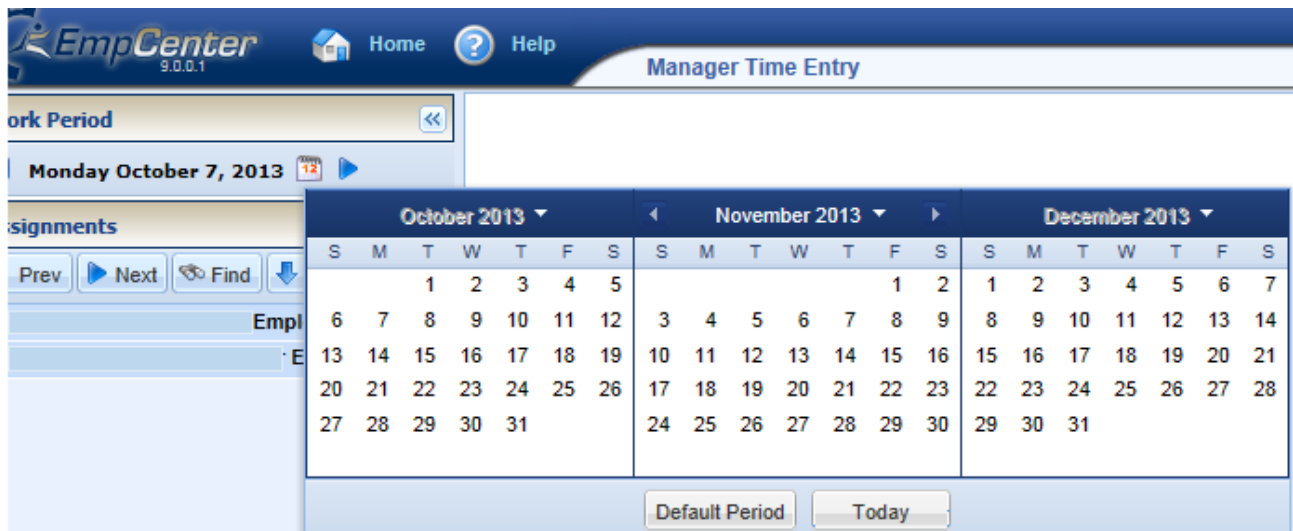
EmpCenter
9.0.0.1

Home Help

Manager Time Entry

ork Period

Monday October 7, 2013

ssignments

Prev Next Find

Empl

E

October 2013

| S | M | T | W | T | F | S |
|---|---|---|---|---|---|---|
| | | 1 | 2 | 3 | 4 | 5 |
| 6 | 7 | 8 | 9 | 10 | 11 | 12 |
| 13 | 14 | 15 | 16 | 17 | 18 | 19 |
| 20 | 21 | 22 | 23 | 24 | 25 | 26 |
| 27 | 28 | 29 | 30 | 31 | | |

November 2013

| S | M | T | W | T | F | S |
|---|---|---|---|---|---|---|
| | | | | | 1 | 2 |
| 3 | 4 | 5 | 6 | 7 | 8 | 9 |
| 10 | 11 | 12 | 13 | 14 | 15 | 16 |
| 17 | 18 | 19 | 20 | 21 | 22 | 23 |
| 24 | 25 | 26 | 27 | 28 | 29 | 30 |

December 2013

| S | M | T | W | T | F | S |
|---|---|---|---|---|---|---|
| 1 | 2 | 3 | 4 | 5 | 6 | 7 |
| 8 | 9 | 10 | 11 | 12 | 13 | 14 |
| 15 | 16 | 17 | 18 | 19 | 20 | 21 |
| 22 | 23 | 24 | 25 | 26 | 27 | 28 |
| 29 | 30 | 31 | | | | |

Default Period Today